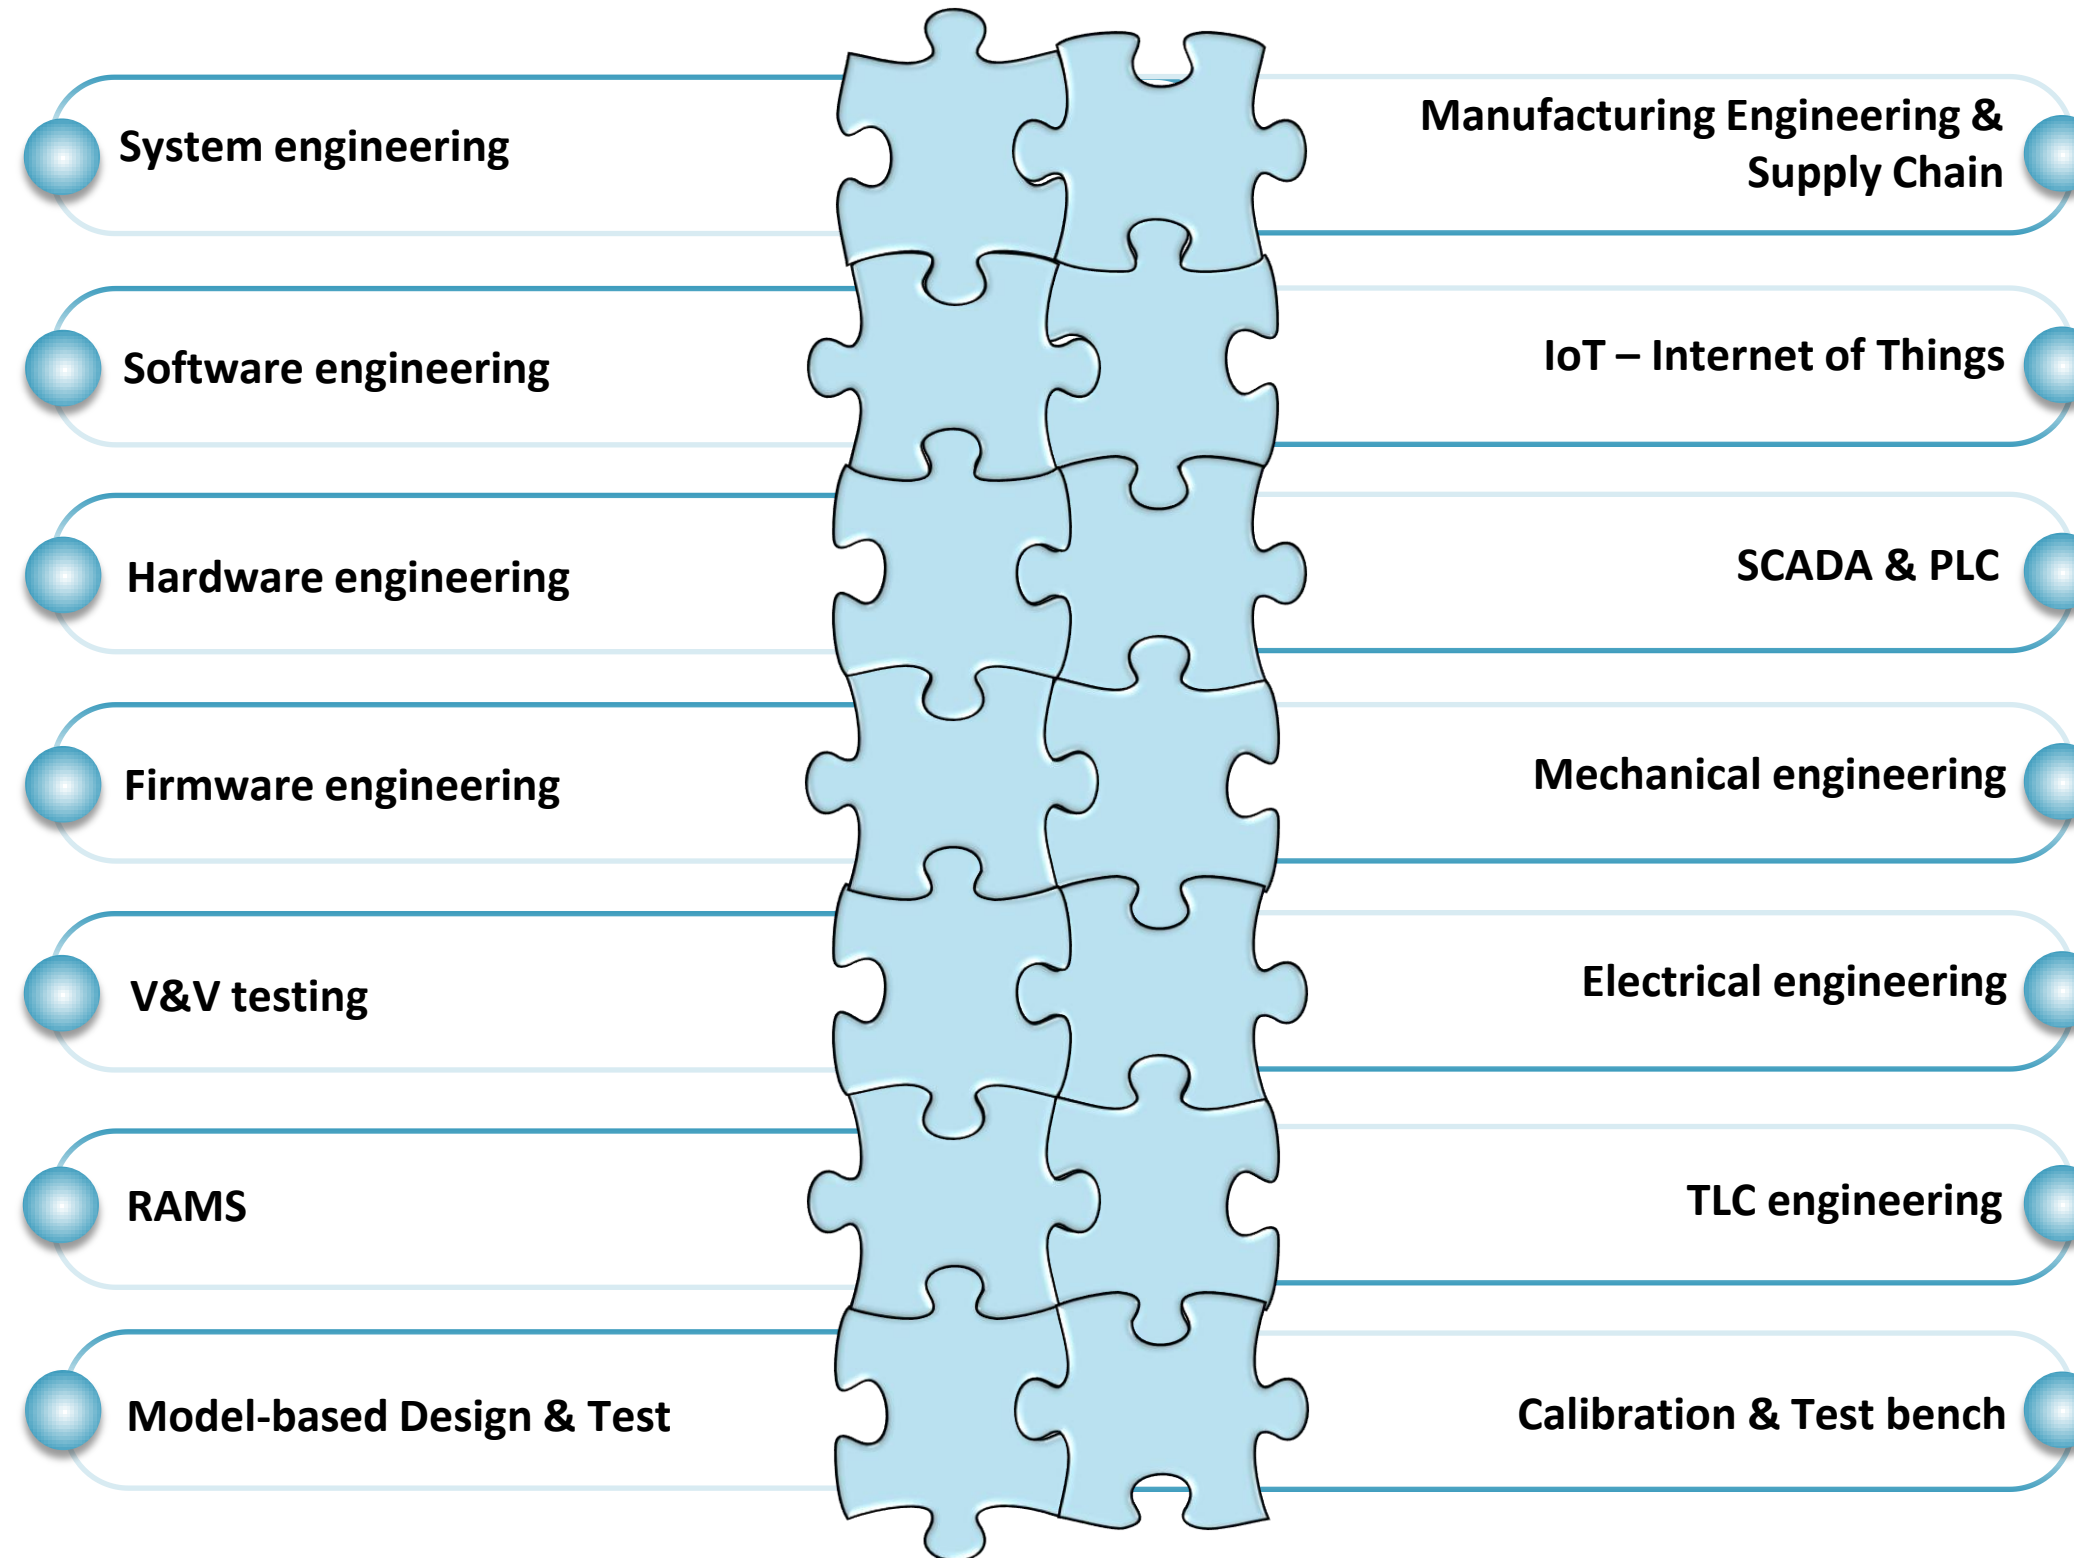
System engineering

Software engineering

Hardware engineering

Firmware engineering

V&V testing

RAMS

Model-based Design & Test

Manufacturing Engineering & Supply Chain

IoT – Internet of Things

SCADA & PLC

Mechanical engineering

Electrical engineering

TLC engineering

Calibration & Test bench